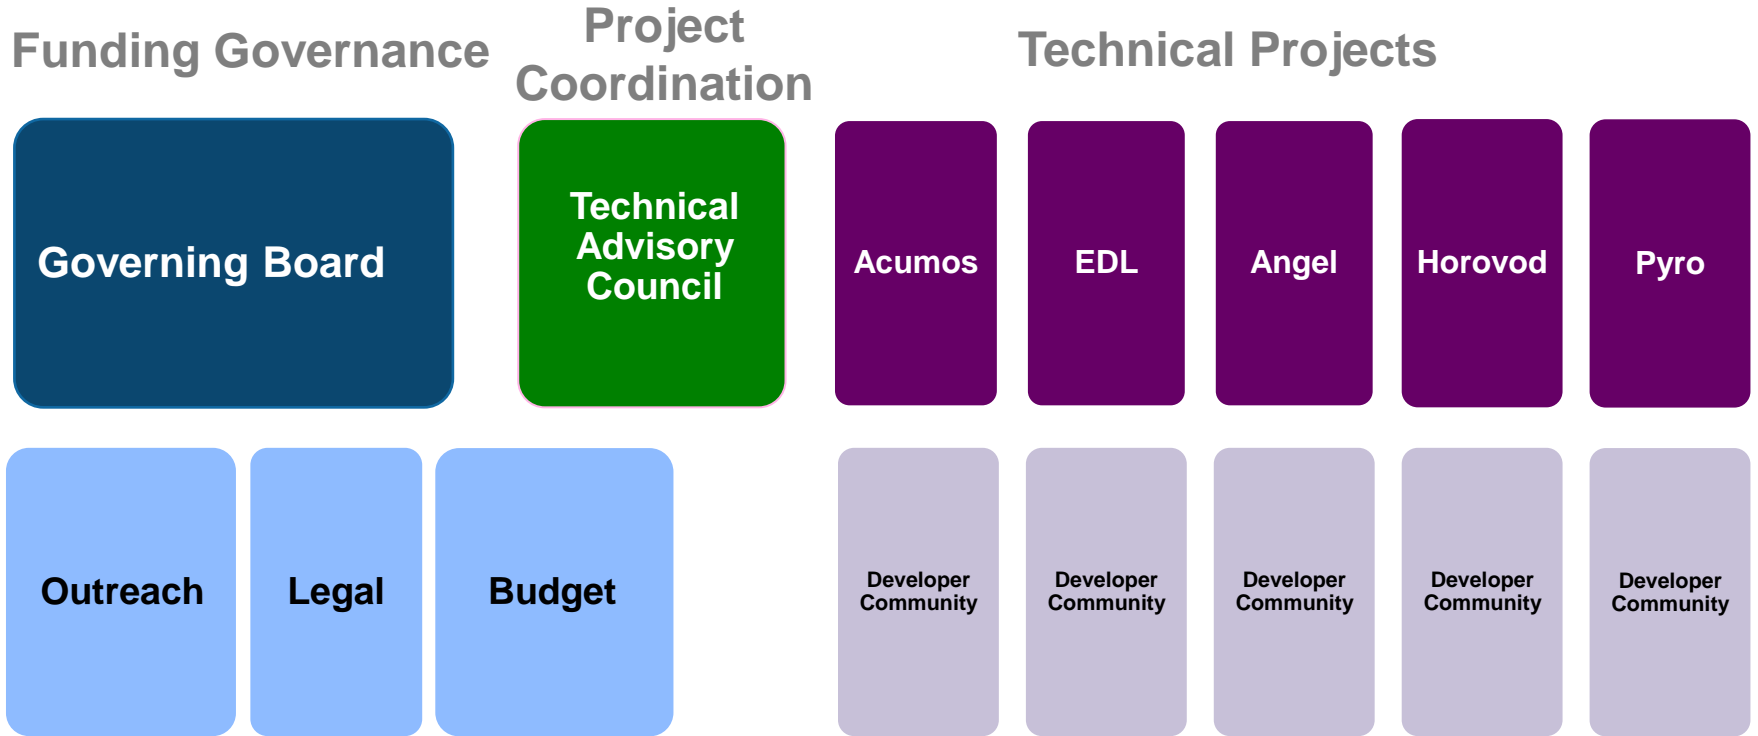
Funding Governance

Project Coordination

Technical Projects

Governing Board

Technical Advisory Council

Acumos

EDL

Angel

Horovod

Pyro

Outreach

Legal

Budget

Developer Community

Developer Community

Developer Community

Developer Community

Developer Community